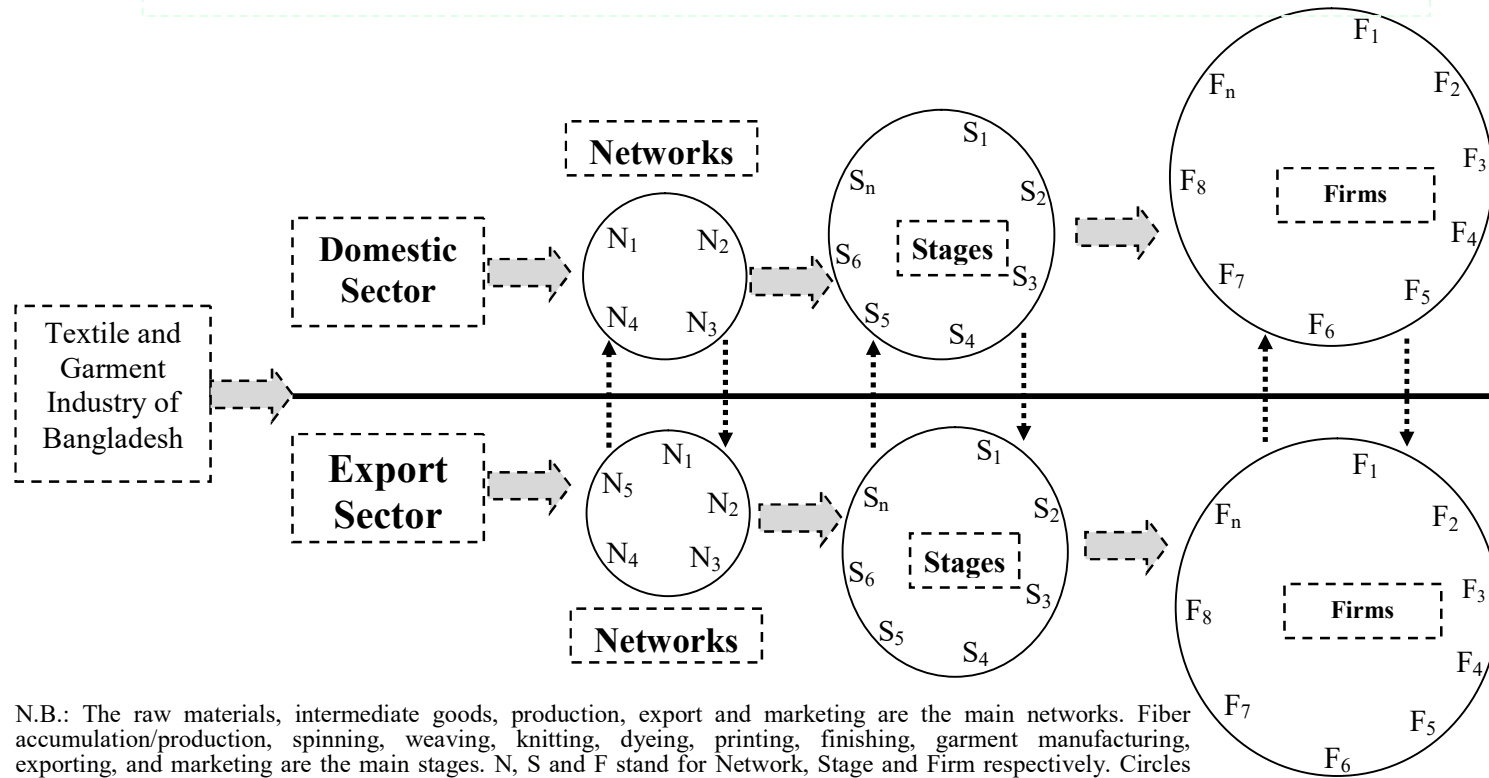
Textile and Garment Industry of Bangladesh

Networks

Domestic Sector

$N_1$ $N_2$ $N_4$ $N_3$

$S_1$ $S_n$ $S_2$ $S_6$ Stages $S_3$ $S_5$ $S_4$

$F_1$ $F_n$ $F_2$ $F_3$ $F_8$ Firms $F_4$ $F_7$ $F_5$ $F_6$

Export Sector

$N_1$ $N_5$ $N_2$ $N_4$ $N_3$

$S_1$ $S_n$ $S_2$ Stages $S_6$ $S_3$ $S_5$ $S_4$

Networks

$F_1$ $F_n$ $F_2$ $F_3$ $F_8$ Firms $F_4$ $F_7$ $F_5$ $F_6$

N.B.: The raw materials, intermediate goods, production, export and marketing are the main networks. Fiber accumulation/production, spinning, weaving, knitting, dyeing, printing, finishing, garment manufacturing, exporting, and marketing are the main stages. N, S and F stand for Network, Stage and Firm respectively. Circles